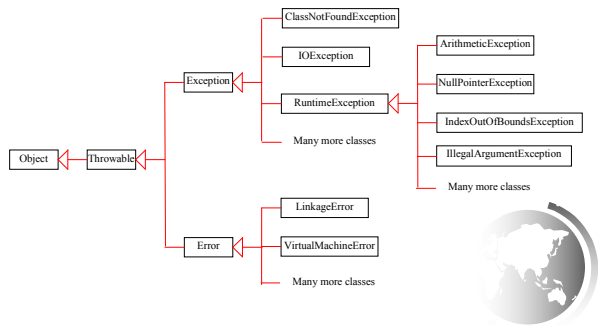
Object

Throwable

Exception

ClassNotFoundException

IOException

RuntimeException

Many more classes

ArithmeticException

NullPointerException

IndexOutOfBoundsException

IllegalArgumentException

Many more classes

Error

LinkageError

VirtualMachineError

Many more classes